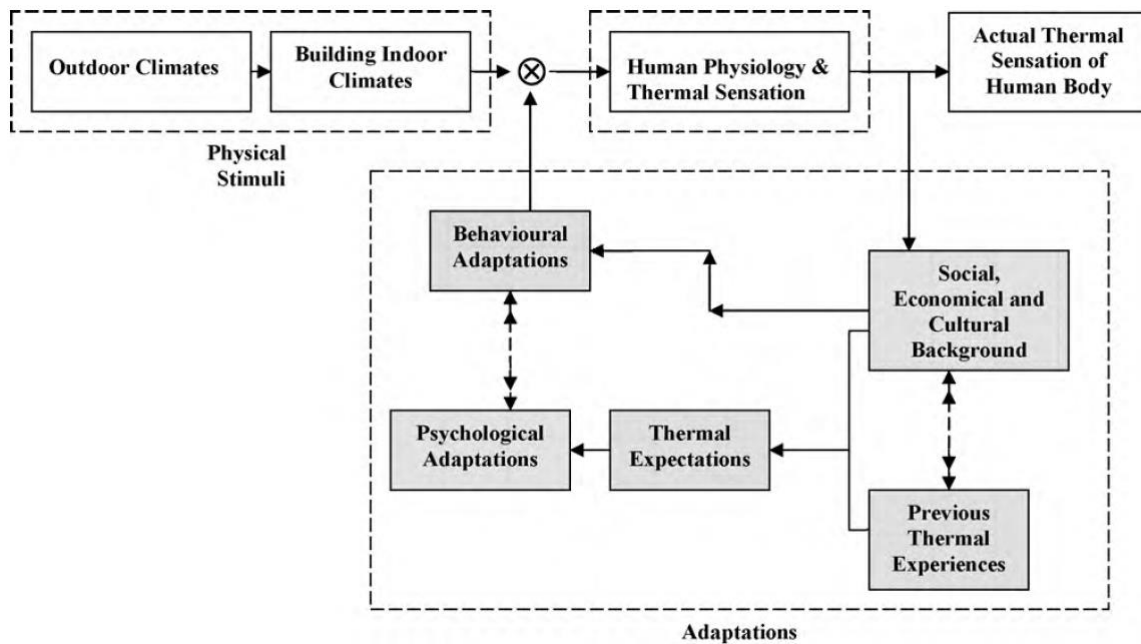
Outdoor Climates

Building Indoor Climates

$\otimes$

Human Physiology & Thermal Sensation

Actual Thermal Sensation of Human Body

Physical Stimuli

Behavioural Adaptations

Social, Economical and Cultural Background

Psychological Adaptations

Thermal Expectations

Previous Thermal Experiences

Adaptations